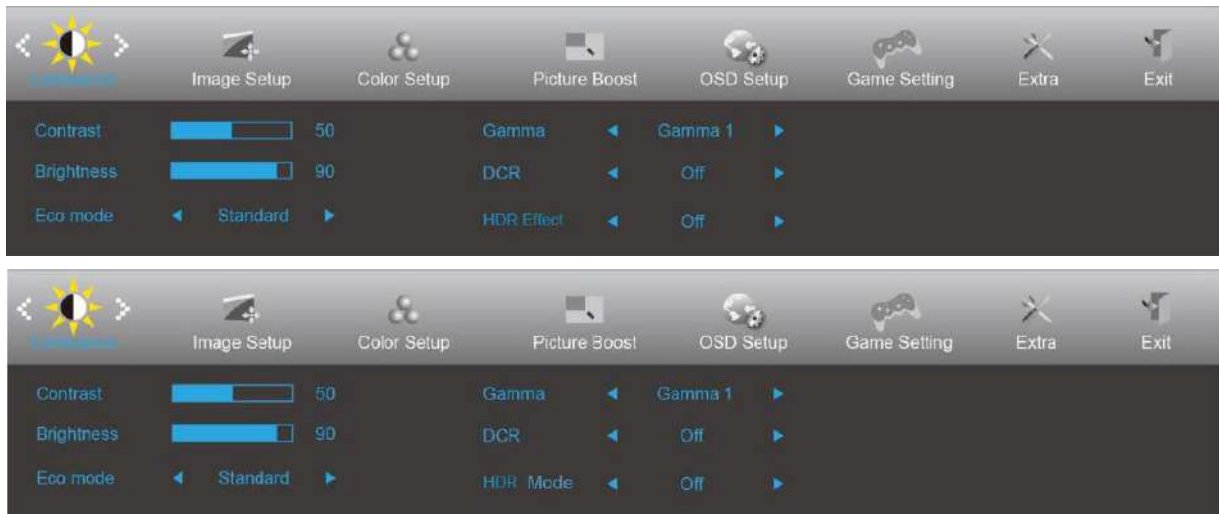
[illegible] Image Setup Color Setup Picture Boost OSD Setup Game Setting Extra Exit

Contrast 50 Gamma Gamma 1
Brightness 90 DCR Off
Eco mode Standard HDR Effect Off

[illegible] Image Setup Color Setup Picture Boost OSD Setup Game Setting Extra Exit

Contrast 50 Gamma Gamma 1
Brightness 90 DCR Off
Eco mode Standard HDR Mode Off